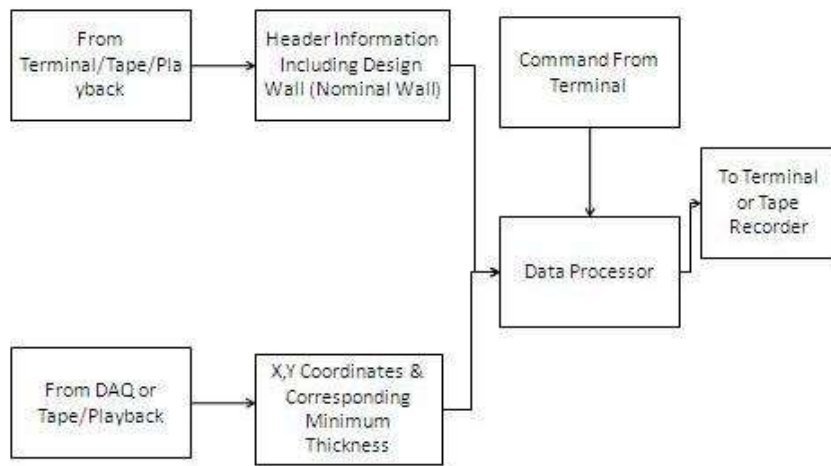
From Terminal/Tape/Pla yback

Header Information Including Design Wall (Nominal Wall)

Command From Terminal

To Terminal or Tape Recorder

Data Processor

From DAQ or Tape/Playback

X,Y Coordinates & Corresponding Minimum Thickness